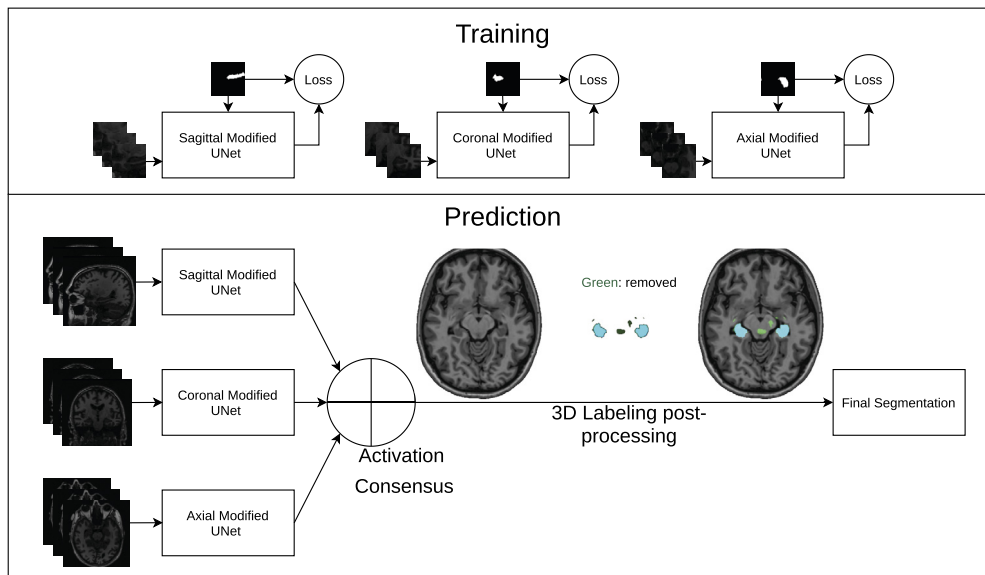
Training

Loss

Sagittal Modified UNet

Loss

Coronal Modified UNet

Loss

Axial Modified UNet

Prediction

Sagittal Modified UNet

Coronal Modified UNet

Axial Modified UNet

Green: removed

Activation Consensus

3D Labeling post-processing

Final Segmentation